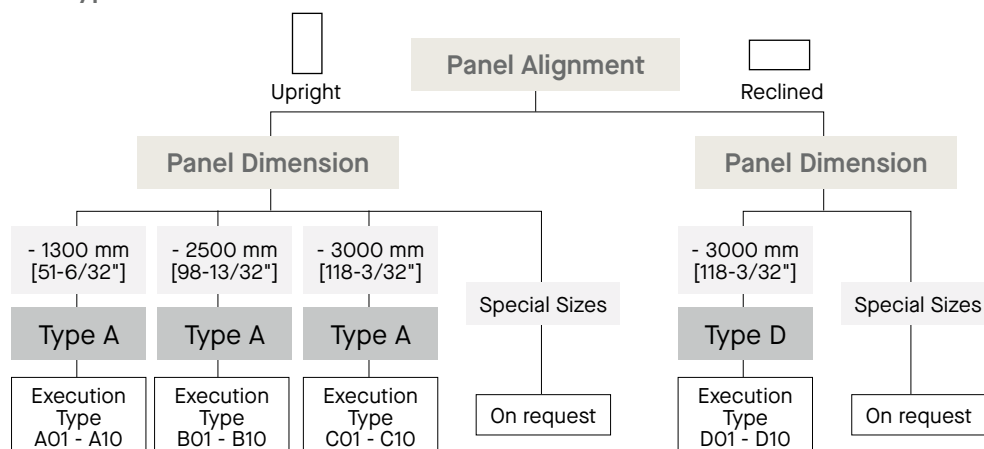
Panel Alignment

Upright

Reclined

Panel Dimension

Panel Dimension

- 1300 mm [51-6/32"]

Type A

Execution Type A01 - A10

- 2500 mm [98-13/32"]

Type A

Execution Type B01 - B10

- 3000 mm [118-3/32"]

Type A

Execution Type C01 - C10

Special Sizes

On request

- 3000 mm [118-3/32"]

Type D

Execution Type D01 - D10

Special Sizes

On request